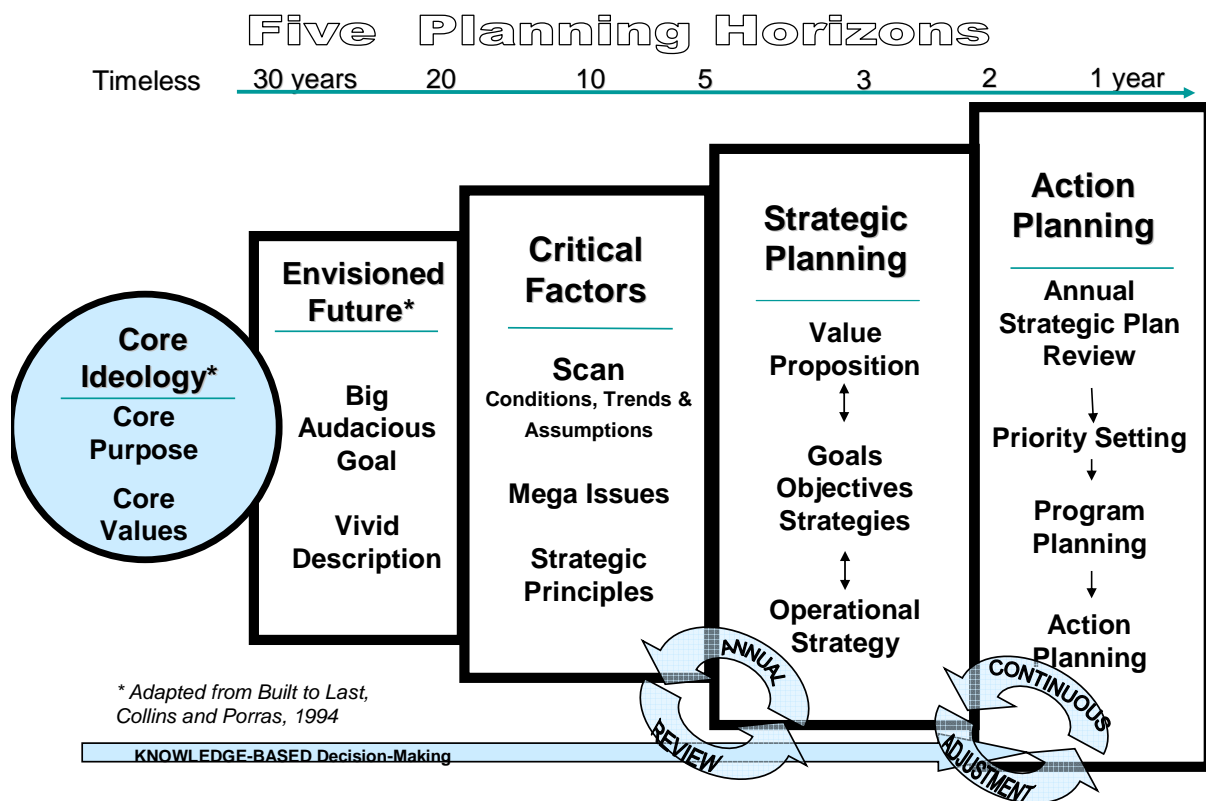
Five Planning Horizons

Timeless 30 years 20 10 5 3 2 1 year

Core Ideology*

Core Purpose

Core Values

Envisioned Future*

Big Audacious Goal

Vivid Description

Critical Factors

Scan

Conditions, Trends & Assumptions

Mega Issues

Strategic Principles

Strategic Planning

Value Proposition

Goals Objectives Strategies

Operational Strategy

Action Planning

Annual Strategic Plan Review

Priority Setting

Program Planning

Action Planning

ANNUAL REVIEW

CONTINUOUS ADJUSTMENT

* Adapted from Built to Last, Collins and Porras, 1994

KNOWLEDGE-BASED Decision-Making